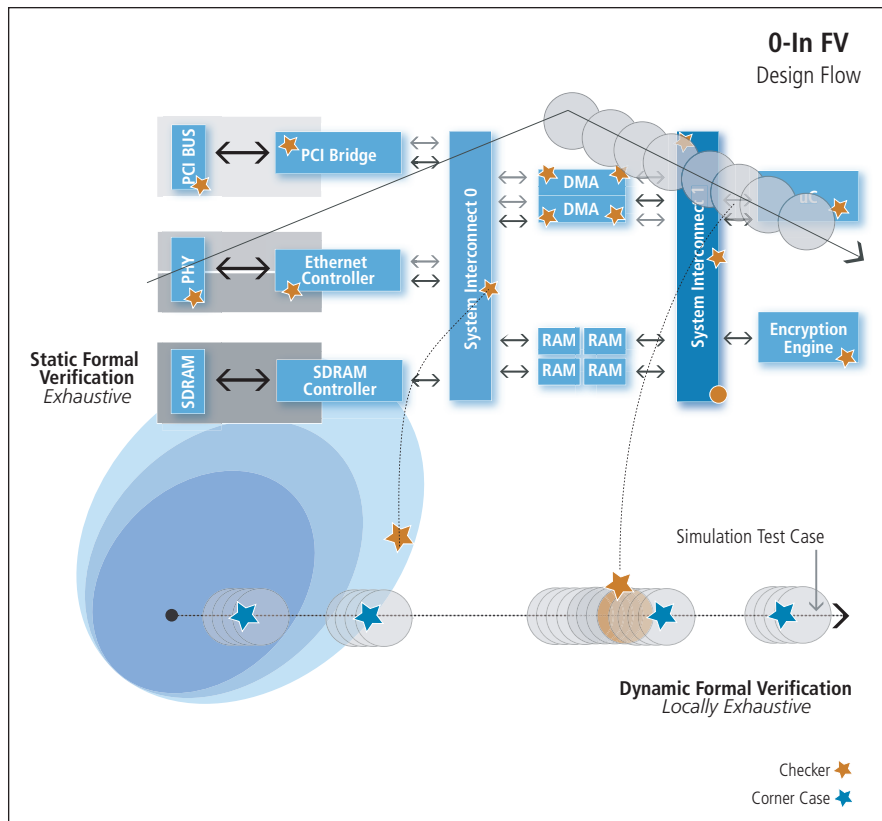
0-In FV
Design Flow

PCI BUS
PCI Bridge
PHY
Ethernet Controller
SDRAM
SDRAM Controller
System Interconnect 0
DMA
DMA
RAM
RAM
RAM
RAM
System Interconnect 1
uC
Encryption Engine

Static Formal Verification
Exhaustive

Simulation Test Case

Dynamic Formal Verification
Locally Exhaustive

Checker
Corner Case